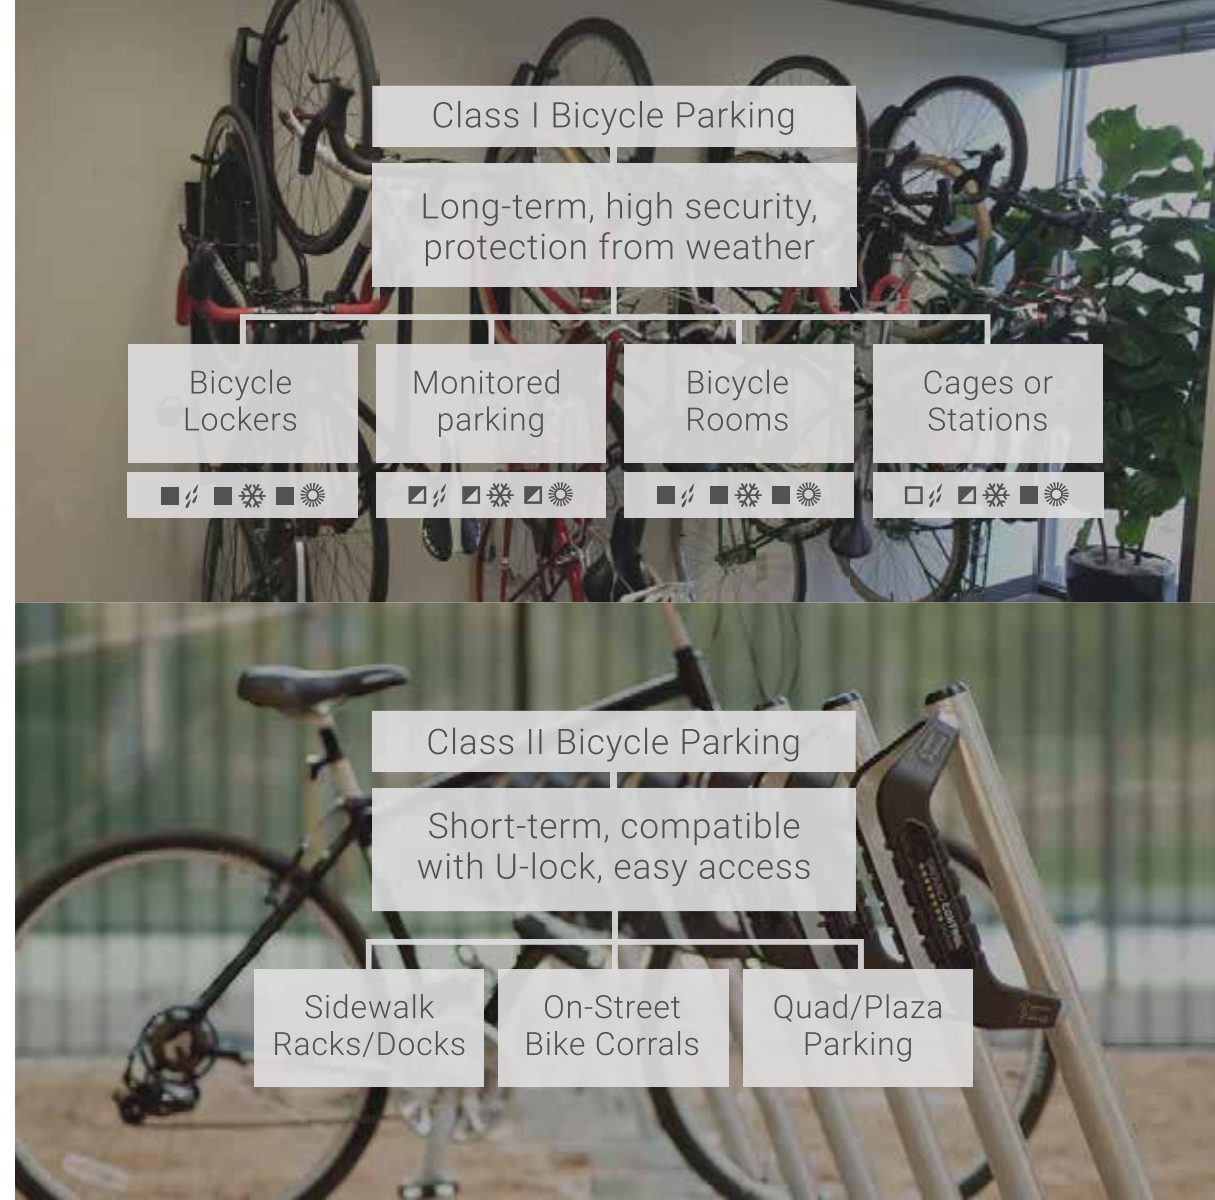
Class I Bicycle Parking

Long-term, high security, protection from weather

Bicycle Lockers

Monitored parking

Bicycle Rooms

Cages or Stations

Class II Bicycle Parking

Short-term, compatible with U-lock, easy access

Sidewalk Racks/Docks

On-Street Bike Corrals

Quad/Plaza Parking